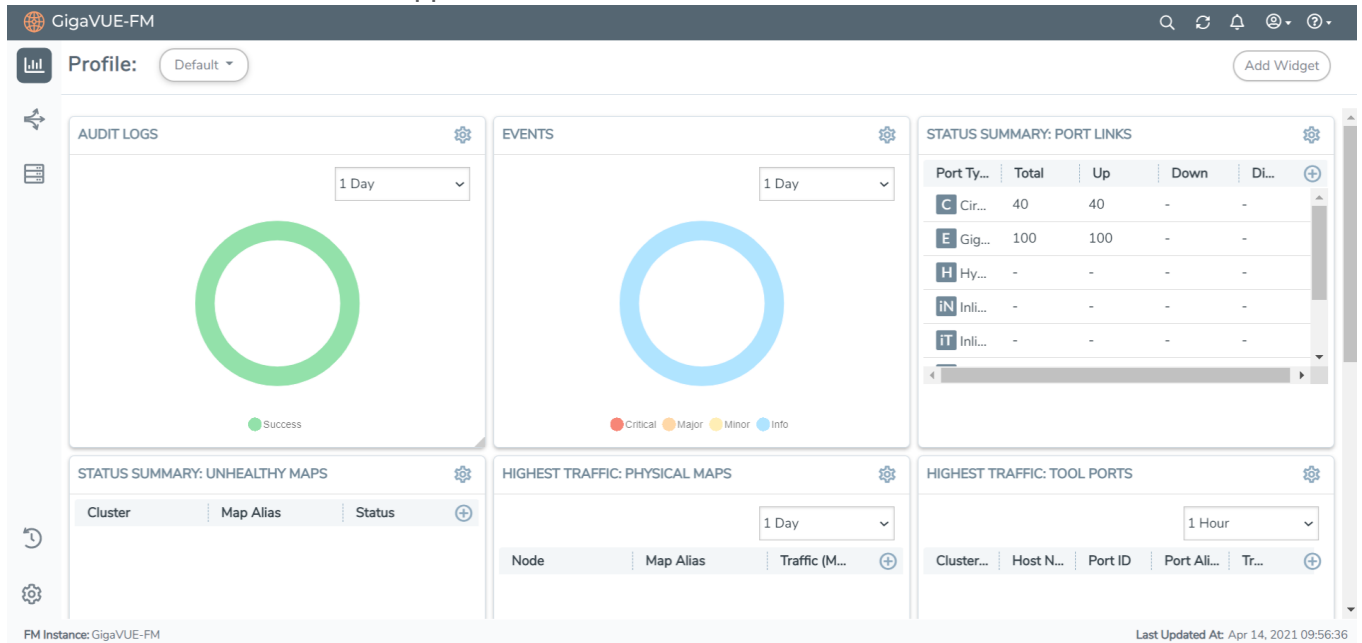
GigaVUE-FM

Profile: Default

Add Widget

AUDIT LOGS

1 Day

Success

EVENTS

1 Day

Critical Major Minor Info

STATUS SUMMARY: PORT LINKS

| Port Ty... | Total | Up | Down | Di... |
|---|---|---|---|---|
| C Cir... | 40 | 40 | - | - |
| E Gig... | 100 | 100 | - | - |
| H Hy... | - | - | - | - |
| iN Inli... | - | - | - | - |
| iT Inli... | - | - | - | - |

STATUS SUMMARY: UNHEALTHY MAPS

| Cluster | Map Alias | Status |
|---|---|---|

HIGHEST TRAFFIC: PHYSICAL MAPS

1 Day

| Node | Map Alias | Traffic (M... |
|---|---|---|

HIGHEST TRAFFIC: TOOL PORTS

1 Hour

| Cluster... | Host N... | Port ID | Port Ali... | Tr... |
|---|---|---|---|---|

FM Instance: GigaVUE-FM

Last Updated At: Apr 14, 2021 09:56:36